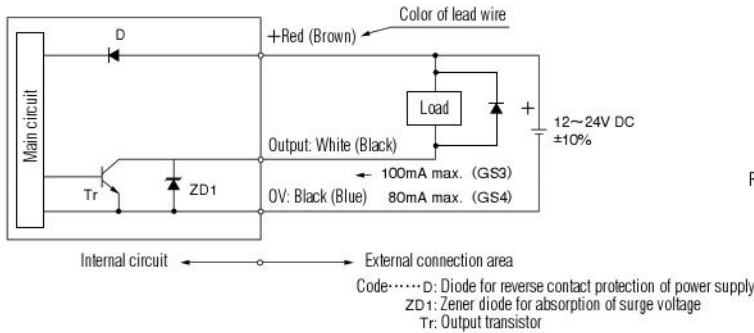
Color of lead wire

D

+Red (Brown)

Main circuit

Load

+

12~24V DC ±10%

Output: White (Black)

100mA max. (GS3)

Tr

ZD1

0V: Black (Blue)

80mA max. (GS4)

F

Internal circuit

External connection area

Code······D: Diode for reverse contact protection of power supply
ZD1: Zener diode for absorption of surge voltage
Tr: Output transistor